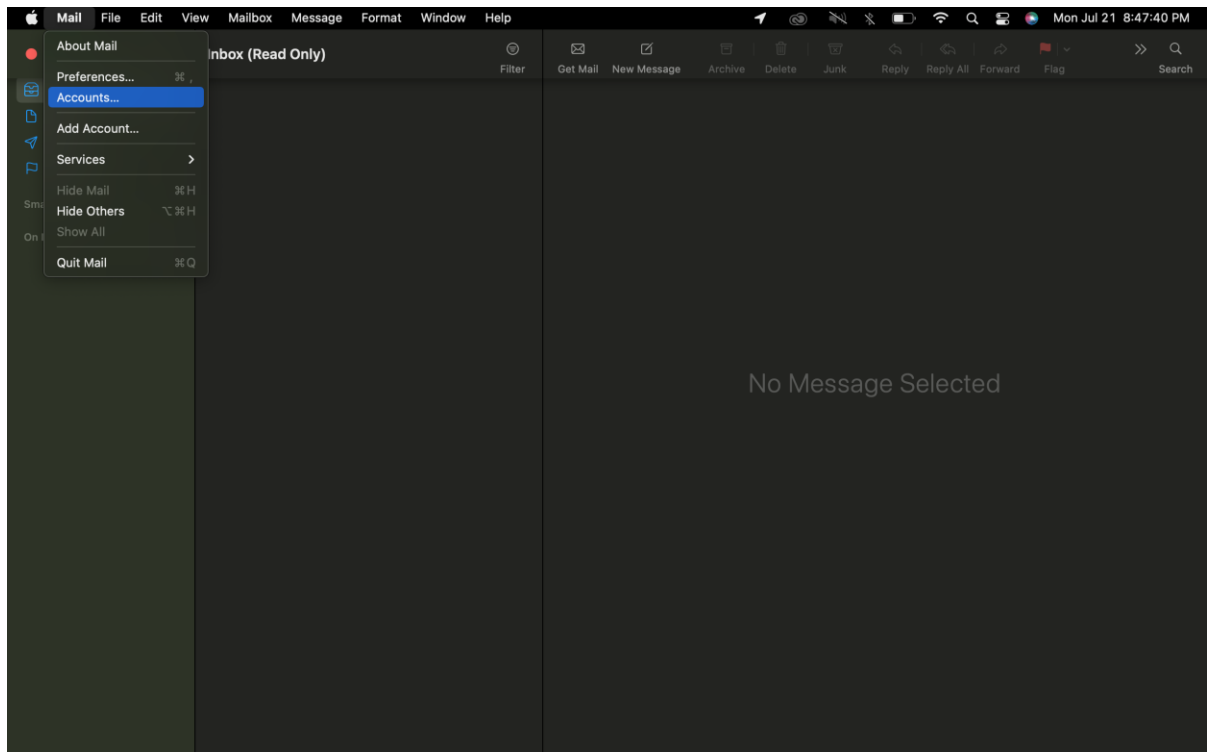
Mail File Edit View Mailbox Message Format Window Help

Mon Jul 21 8:47:40 PM

About Mail

Preferences... ⌘,

Accounts...

Add Account...

Services >

Hide Mail ⌘H

Hide Others ⌥⌘H

Show All

Quit Mail ⌘Q

Sma

On

Inbox (Read Only)

Filter

Get Mail New Message Archive Delete Junk Reply Reply All Forward Flag

Search

No Message Selected